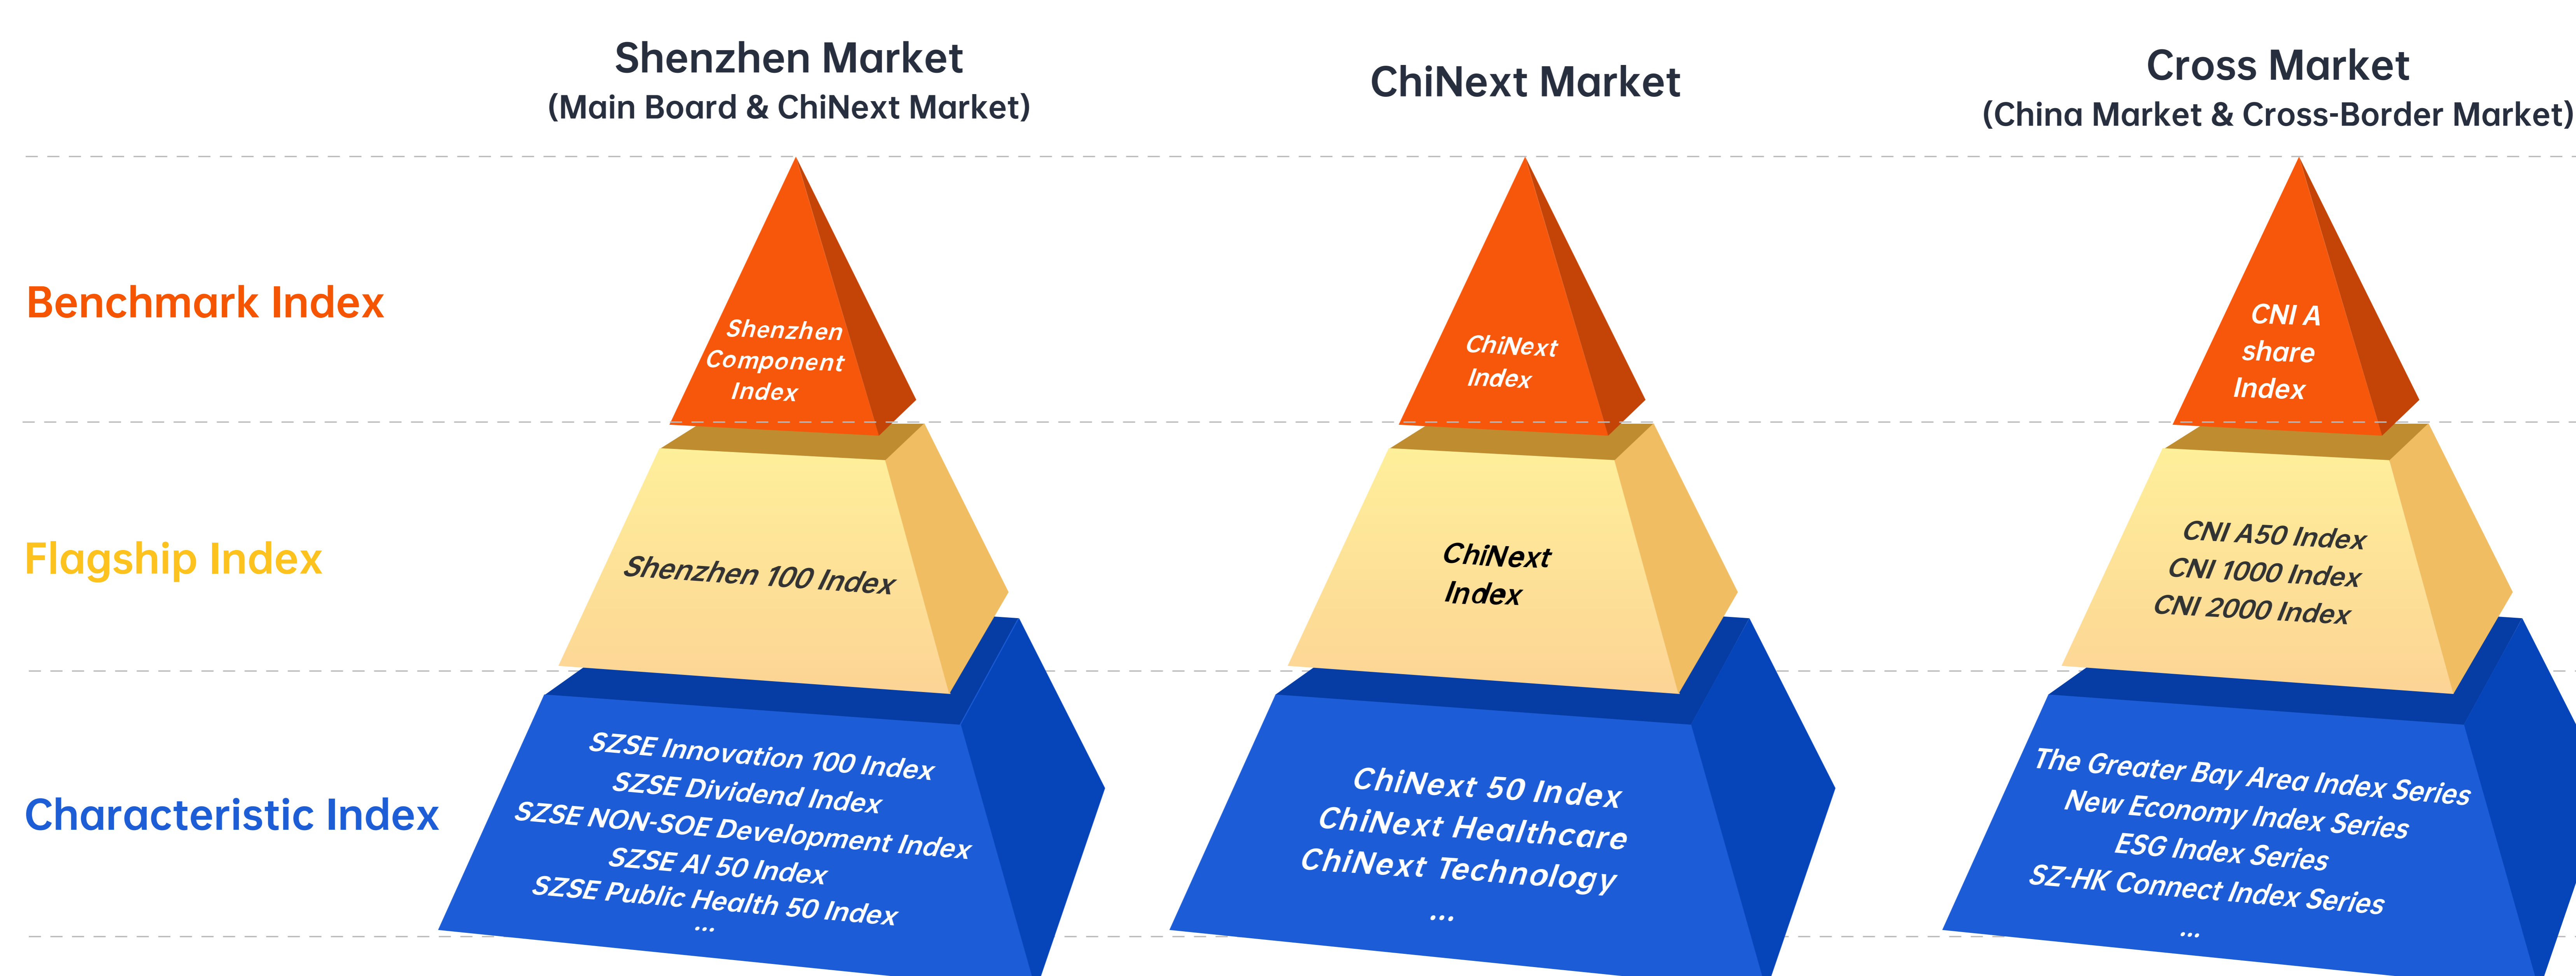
Shenzhen Market
(Main Board & ChiNext Market)

ChiNext Market

Cross Market
(China Market & Cross-Border Market)

Benchmark Index

Flagship Index

Characteristic Index

Shenzhen Component Index

Shenzhen 100 Index

SZSE Innovation 100 Index
SZSE Dividend Index
SZSE NON-SOE Development Index
SZSE AI 50 Index
SZSE Public Health 50 Index
...

ChiNext Index

ChiNext Index

ChiNext 50 Index
ChiNext Healthcare
ChiNext Technology
...

CNI A share Index

CNI A50 Index
CNI 1000 Index
CNI 2000 Index

The Greater Bay Area Index Series
New Economy Index Series
ESG Index Series
SZ-HK Connect Index Series
...